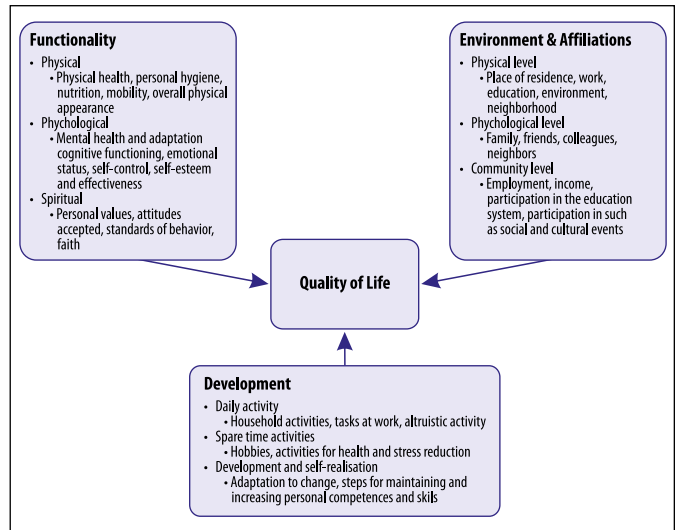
**Functionality**
- Physical
  - Physical health, personal hygiene, nutrition, mobility, overall physical appearance
- Phychological
  - Mental health and adaptation cognitive functioning, emotional status, self-control, self-esteem and effectiveness
- Spiritual
  - Personal values, attitudes accepted, standards of behavior, faith

**Environment & Affiliations**
- Physical level
  - Place of residence, work, education, environment, neighborhood
- Phychological level
  - Family, friends, colleagues, neighbors
- Community level
  - Employment, income, participation in the education system, participation in such as social and cultural events

**Quality of Life**

**Development**
- Daily activity
  - Household activities, tasks at work, altruistic activity
- Spare time activities
  - Hobbies, activities for health and stress reduction
- Development and self-realisation
  - Adaptation to change, steps for maintaining and increasing personal competences and skils